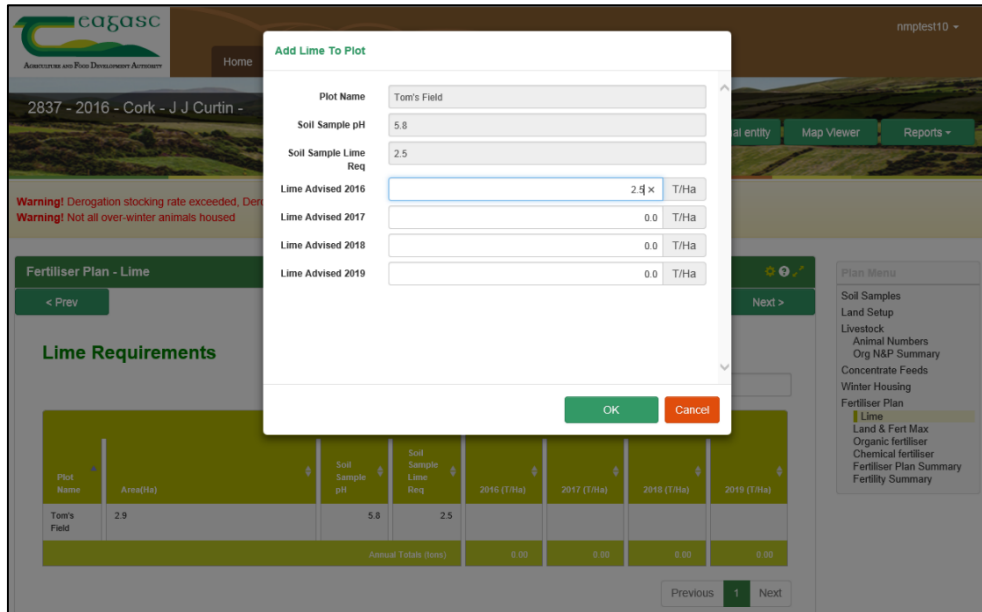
Teagasc
Agriculture and Food Development Authority

Home

nmptest10 ▾

2837 - 2016 - Cork - J J Curtin -

al entity | Map Viewer | Reports ▾

Warning! Derogation stocking rate exceeded, Der
Warning! Not all over-winter animals housed

Fertiliser Plan - Lime

< Prev

Next >

Lime Requirements

| Plot Name | Area(Ha) | Soil Sample pH | Soil Sample Lime Req | 2016 (T/Ha) | 2017 (T/Ha) | 2018 (T/Ha) | 2019 (T/Ha) |
|---|---|---|---|---|---|---|---|
| Tom's Field | 2.9 | 5.8 | 2.5 | | | | |
| | | | Annual Totals (tons) | 0.00 | 0.00 | 0.00 | 0.00 |

Previous 1 Next

Plan Menu
Soil Samples
Land Setup
Livestock
Animal Numbers
Org N&P Summary
Concentrate Feeds
Winter Housing
Fertiliser Plan
Lime
Land & Fert Max
Organic fertiliser
Chemical fertiliser
Fertiliser Plan Summary
Fertility Summary

Add Lime To Plot

Plot Name: Tom's Field
Soil Sample pH: 5.8
Soil Sample Lime Req: 2.5
Lime Advised 2016: 2.5 × T/Ha
Lime Advised 2017: 0.0 T/Ha
Lime Advised 2018: 0.0 T/Ha
Lime Advised 2019: 0.0 T/Ha

OK
Cancel